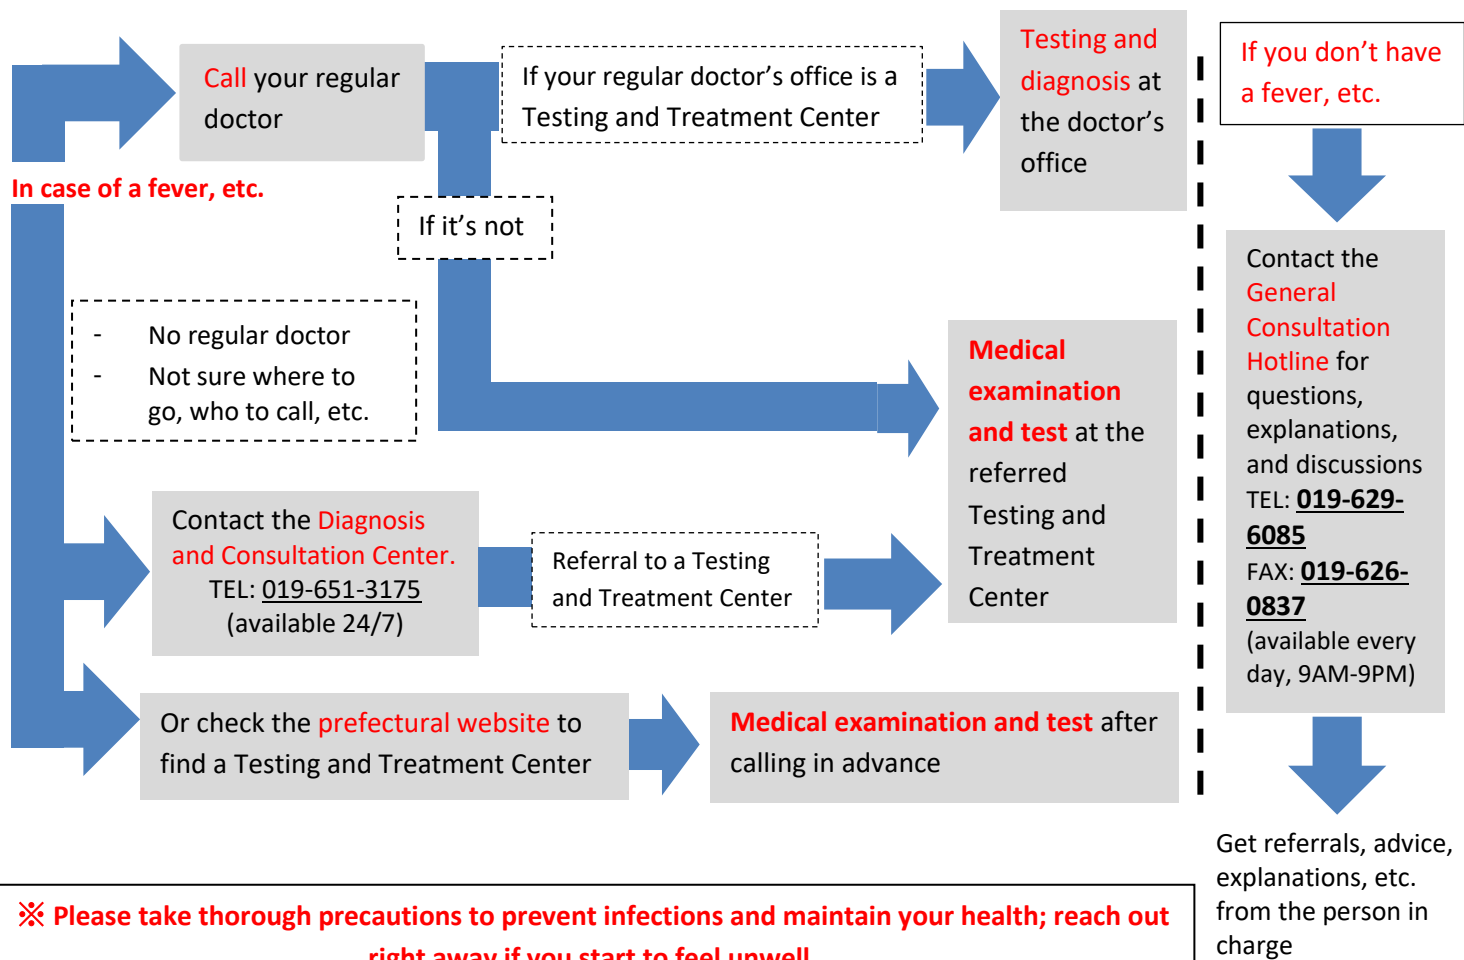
Call your regular doctor

If your regular doctor's office is a Testing and Treatment Center

Testing and diagnosis at the doctor's office

If you don't have a fever, etc.

In case of a fever, etc.

If it's not

- No regular doctor
- Not sure where to go, who to call, etc.

Medical examination and test at the referred Testing and Treatment Center

Contact the General Consultation Hotline for questions, explanations, and discussions
TEL: 019-629-6085
FAX: 019-626-0837
(available every day, 9AM-9PM)

Contact the Diagnosis and Consultation Center.
TEL: 019-651-3175
(available 24/7)

Referral to a Testing and Treatment Center

Or check the prefectural website to find a Testing and Treatment Center

Medical examination and test after calling in advance

Get referrals, advice, explanations, etc. from the person in charge

※ Please take thorough precautions to prevent infections and maintain your health; reach out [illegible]